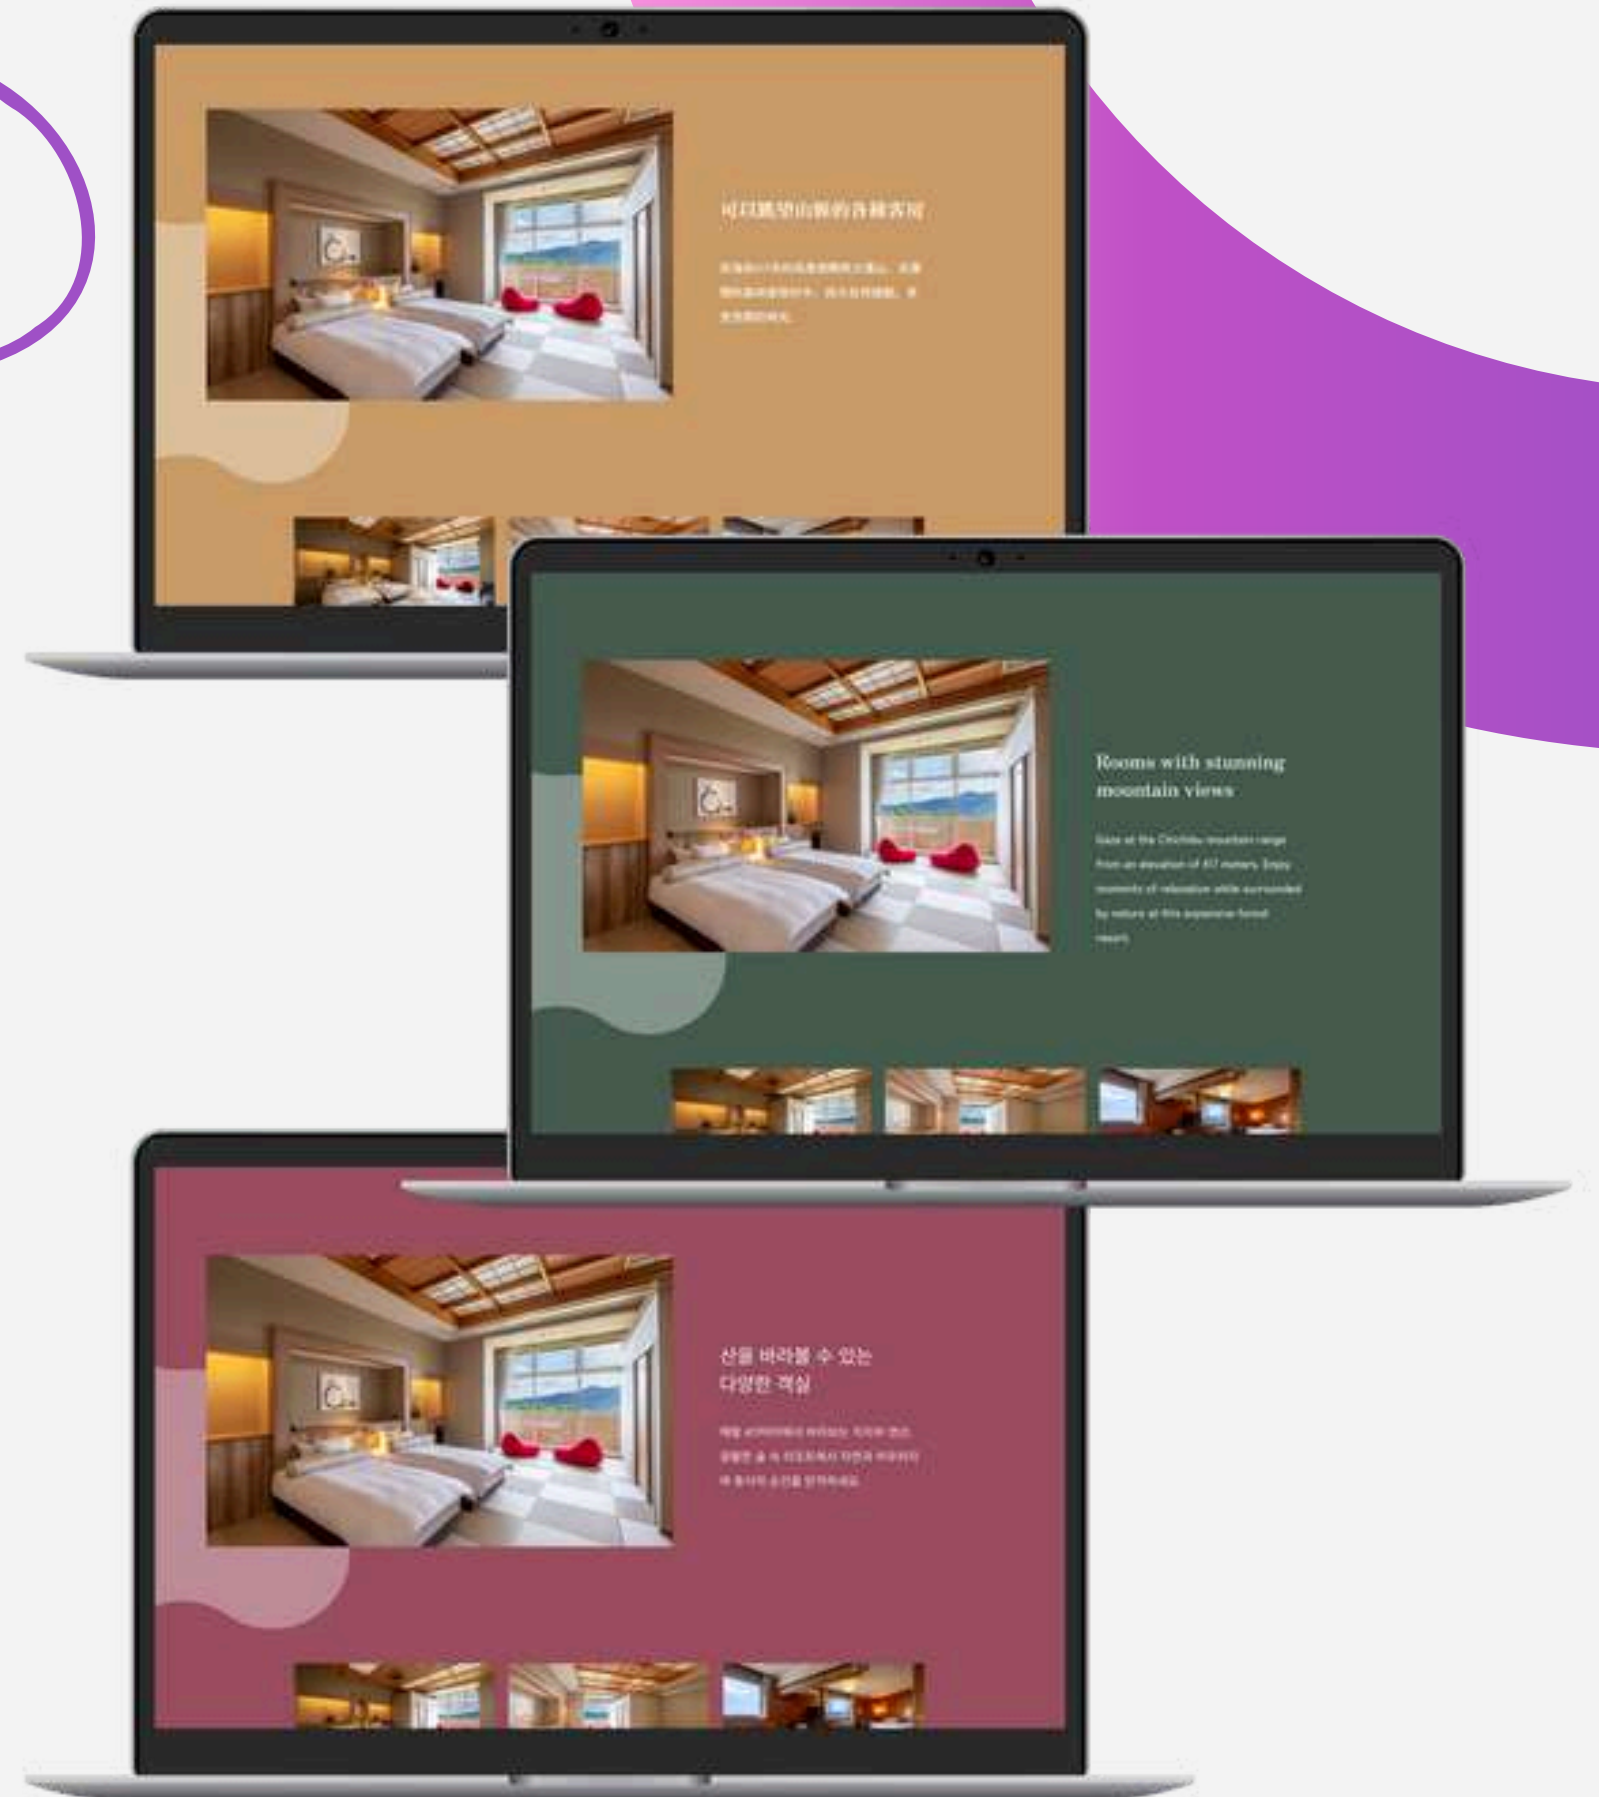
可以眺望山景的各種客房

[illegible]

Rooms with stunning mountain views

Gaze at the Chichibu mountain range from an elevation of 417 meters. Enjoy moments of relaxation while surrounded by nature at this expansive forest resort.

산을 바라볼 수 있는 다양한 객실

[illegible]